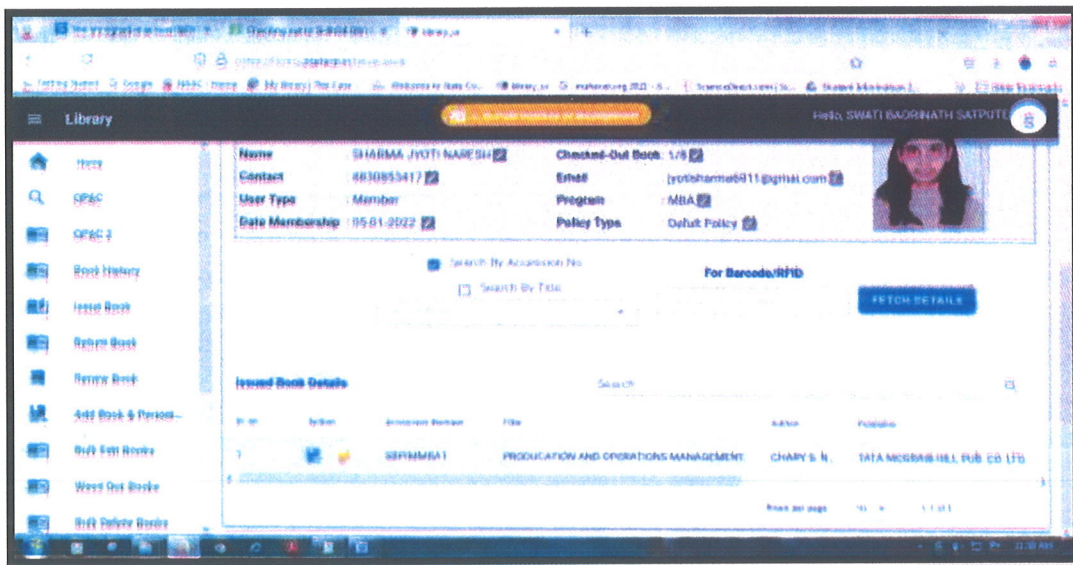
Library

Hello, SWATI BADRINATH SATPUTE

Home
OPAC
OPAC 2
Book History
Issue Book
Return Book
Renew Book
Add Book & Periodi...
Bulk Edit Books
Weed Out Books
Bulk Delete Books

| Name | SHARMA JYOTI NARESH | Checked-Out Book | 1/8 |
|---|---|---|---|
| Contact | 4830853417 | Email | jyotisharma6911@gmail.com |
| User Type | Member | Program | MBA |
| Date Membership | 05-01-2022 | Policy Type | Defult Policy |

Search By Accession No
Search By Title
For Barcode/RFID
FETCH DETAILS

Issued Book Details
Search

| Sr. no | Action | Accession Number | Title | Author | Publisher |
|---|---|---|---|---|---|
| 1 | | SBPIMMBA1 | PRODUCATION AND OPERATIONS MANAGEMENT | CHARY S. N. | TATA MCGRAW-HILL PUB. CO. LTD |

Rows per page 10 1-1 of 1